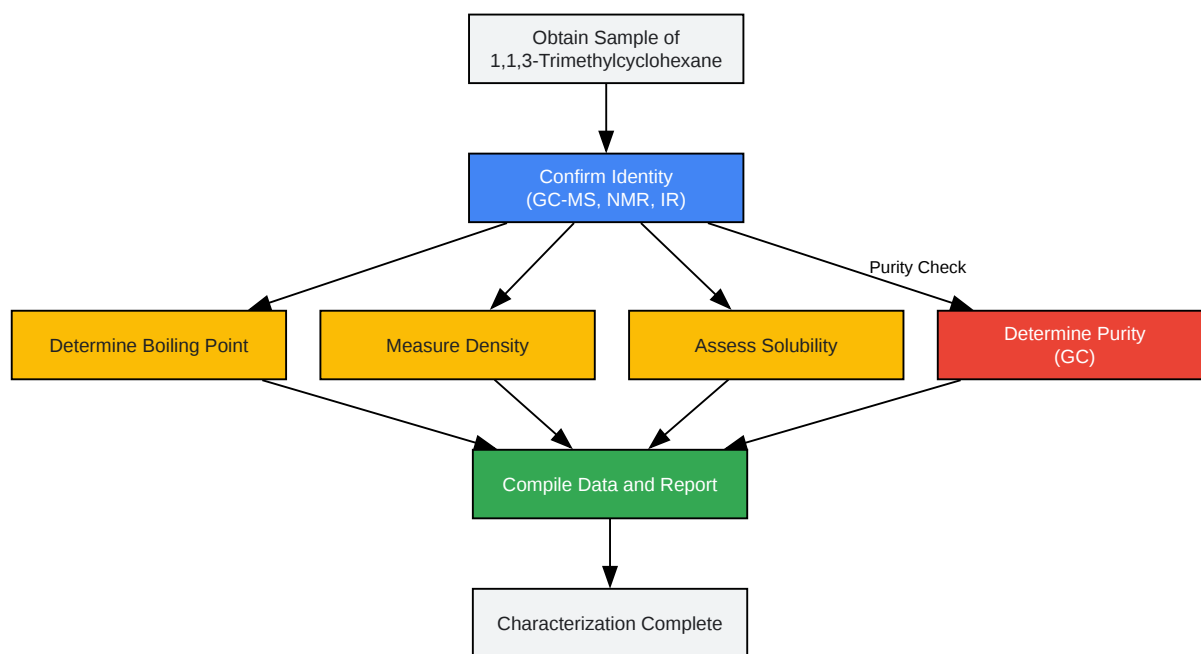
Obtain Sample of
1,1,3-Trimethylcyclohexane

Confirm Identity
(GC-MS, NMR, IR)

Purity Check

Determine Boiling Point

Measure Density

Assess Solubility

Determine Purity
(GC)

Compile Data and Report

Characterization Complete